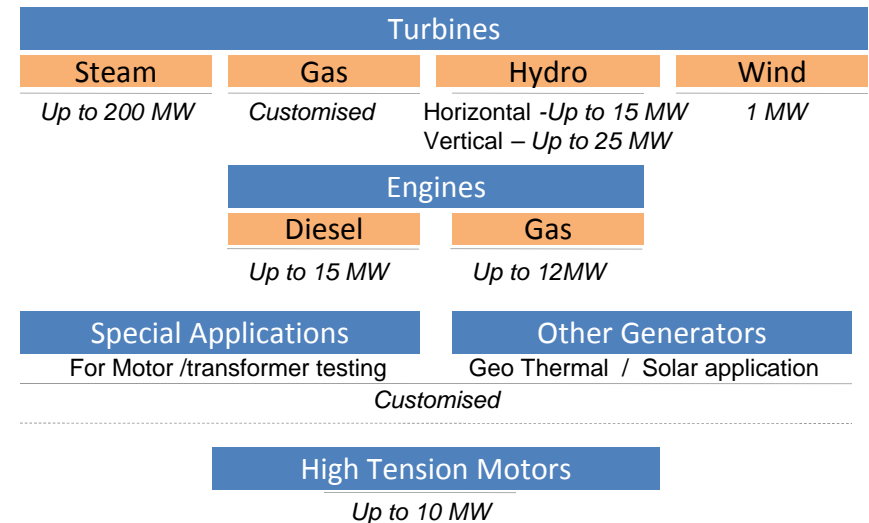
Turbines

Steam
Up to 200 MW

Gas
Customised

Hydro
Horizontal -Up to 15 MW
Vertical – Up to 25 MW

Wind
1 MW

Engines

Diesel
Up to 15 MW

Gas
Up to 12MW

Special Applications
For Motor /transformer testing

Other Generators
Geo Thermal / Solar application

Customised

High Tension Motors
Up to 10 MW